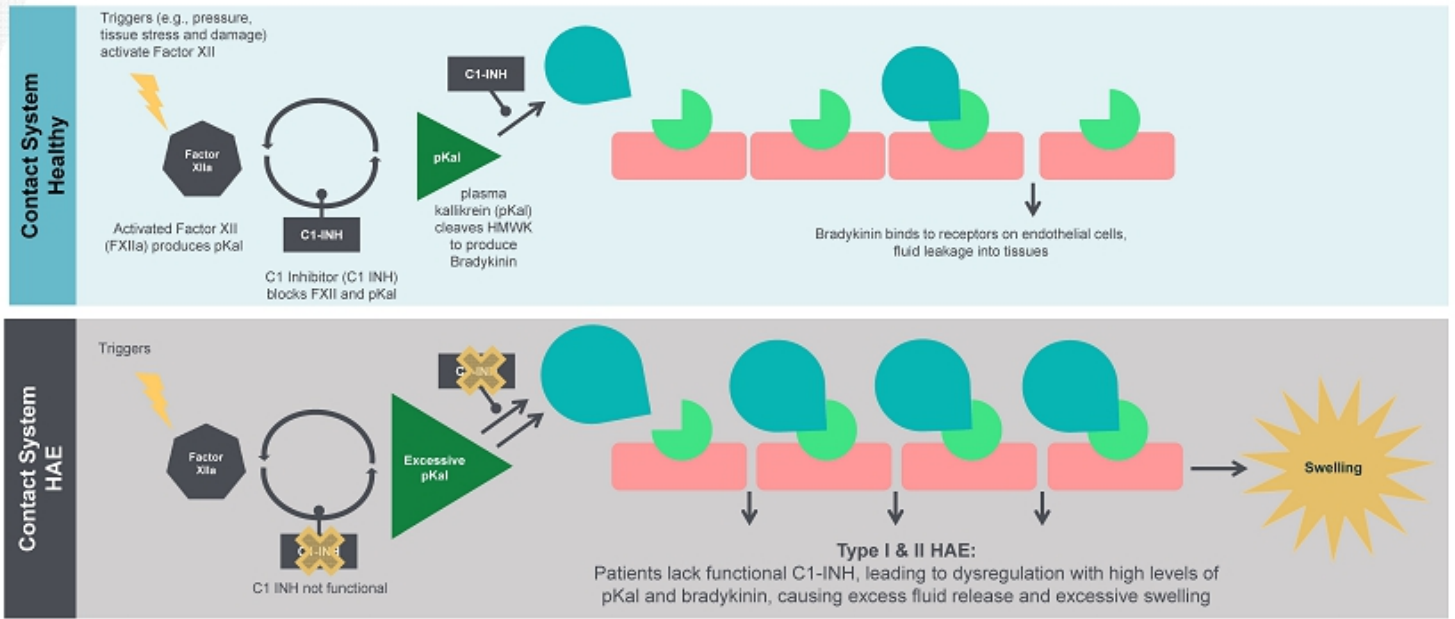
Contact System Healthy

Triggers (e.g., pressure, tissue stress and damage) activate Factor XII

Factor XIIa

Activated Factor XII (FXIIa) produces pKal

C1-INH

C1 Inhibitor (C1 INH) blocks FXII and pKal

C1-INH

pKal

plasma kallikrein (pKal) cleaves HMWK to produce Bradykinin

Bradykinin binds to receptors on endothelial cells, fluid leakage into tissues

Contact System HAE

Triggers

Factor XIIa

C1-INH

C1 INH not functional

C1-INH

Excessive pKal

Swelling

Type I & II HAE:
Patients lack functional C1-INH, leading to dysregulation with high levels of pKal and bradykinin, causing excess fluid release and excessive swelling